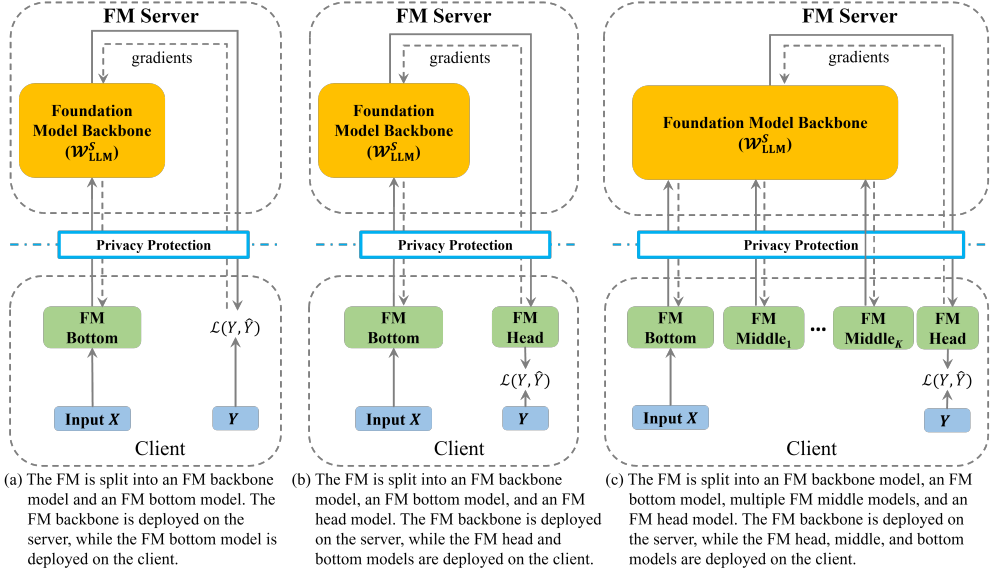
FM Server

gradients

Foundation Model Backbone ($\mathcal{W}_{\text{LLM}}^{S}$)

Privacy Protection

FM Bottom

$\mathcal{L}(Y, \hat{Y})$

Input $X$

$Y$

Client

(a) The FM is split into an FM backbone model and an FM bottom model. The FM backbone is deployed on the server, while the FM bottom model is deployed on the client.

FM Server

gradients

Foundation Model Backbone ($\mathcal{W}_{\text{LLM}}^{S}$)

Privacy Protection

FM Bottom

FM Head

$\mathcal{L}(Y, \hat{Y})$

Input $X$

$Y$

Client

(b) The FM is split into an FM backbone model, an FM bottom model, and an FM head model. The FM backbone is deployed on the server, while the FM head and bottom models are deployed on the client.

FM Server

gradients

Foundation Model Backbone ($\mathcal{W}_{\text{LLM}}^{S}$)

Privacy Protection

FM Bottom

FM Middle$_1$

...

FM Middle$_K$

FM Head

$\mathcal{L}(Y, \hat{Y})$

Input $X$

$Y$

Client

(c) The FM is split into an FM backbone model, an FM bottom model, multiple FM middle models, and an FM head model. The FM backbone is deployed on the server, while the FM head, middle, and bottom models are deployed on the client.